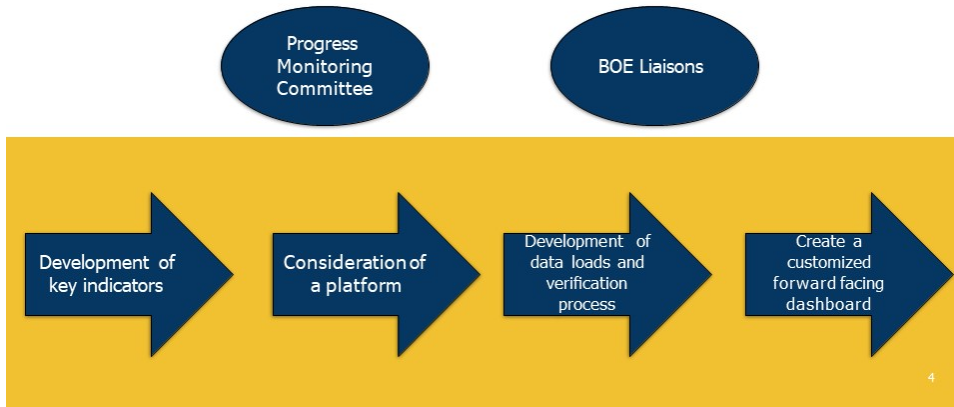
Progress Monitoring Committee

BOE Liaisons

Development of key indicators

Consideration of a platform

Development of data loads and verification process

Create a customized forward facing dashboard

4